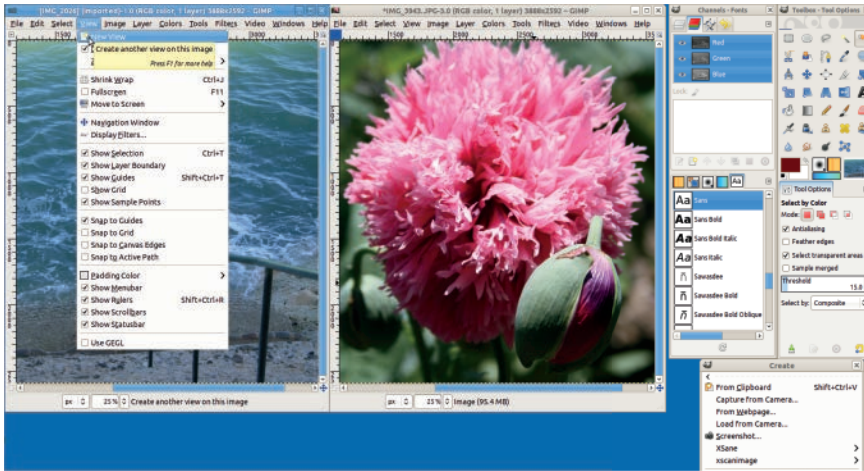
[IMG_2026] (imported)-1.0 (RGB color, 1 layer) 3888x2592 – GIMP

File Edit Select View Image Layer Colors Tools Filters Video Windows Help

New View
Create another view on this image
Press F1 for more help

Shrink Wrap Ctrl+J
Fullscreen F11
Move to Screen

Navigation Window
Display Filters...

Show Selection Ctrl+T
Show Layer Boundary
Show Guides Shift+Ctrl+T
Show Grid
Show Sample Points

Snap to Guides
Snap to Grid
Snap to Canvas Edges
Snap to Active Path

Padding Color
Show Menubar
Show Rulers Shift+Ctrl+R
Show Scrollbars
Show Statusbar

Use GEGL

px 25% Create another view on this image

*IMG_3943.JPG-3.0 (RGB color, 1 layer) 3888x2592 – GIMP

File Edit Select View Image Layer Colors Tools Filters Video Windows Help

px 25% Image (95.4 MB)

Channels - Fonts

Red
Green
Blue

Lock:

Sans
Sans Bold
Sans Bold Italic
Sans Italic
Sawasdee
Sawasdee Bold
Sawasdee Bold Oblique

Toolbox - Tool Options

Tool Options
Select by Color
Mode:
Antialiasing
Feather edges
Select transparent areas
Sample merged
Threshold 15.0
Select by: Composite

Create
From Clipboard Shift+Ctrl+V
Capture from Camera...
From Webpage...
Load from Camera...
Screenshot...
XSane
xscanimage